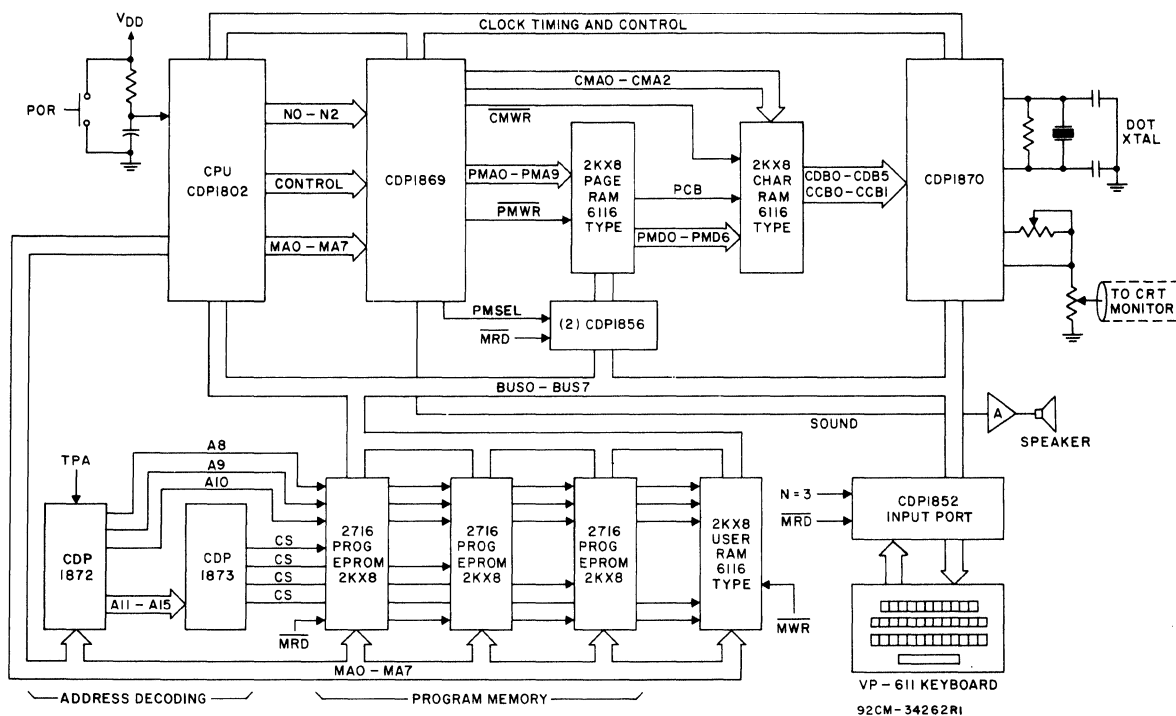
$V_{DD}$

CLOCK TIMING AND CONTROL

POR

CPU CDP1802

NO - N2

CONTROL

MAO - MA7

CDP1869

CMAO - CMA2

$\overline{CMWR}$

PMAO - PMA9

$\overline{PMWR}$

2KX8 PAGE RAM 6116 TYPE

PCB

PMDO - PMD6

2KX8 CHAR RAM 6116 TYPE

CDBO - CDB5
CCBO - CCBI

CDP1870

DOT XTAL

TO CRT MONITOR

PMSEL

$\overline{MRD}$

(2) CDP1856

BUSO - BUS7

SOUND

A

SPEAKER

TPA

A8

A9

A10

CDP 1872

CDP 1873

A11 - A15

CS

CS

CS

CS

$\overline{MRD}$

2716 PROG EPROM 2KX8

2716 PROG EPROM 2KX8

2716 PROG EPROM 2KX8

2KX8 USER RAM 6116 TYPE

$\overline{MWR}$

N = 3

$\overline{MRD}$

CDP1852 INPUT PORT

MAO - MA7

ADDRESS DECODING

PROGRAM MEMORY

VP - 611 KEYBOARD

92CM-34262R1